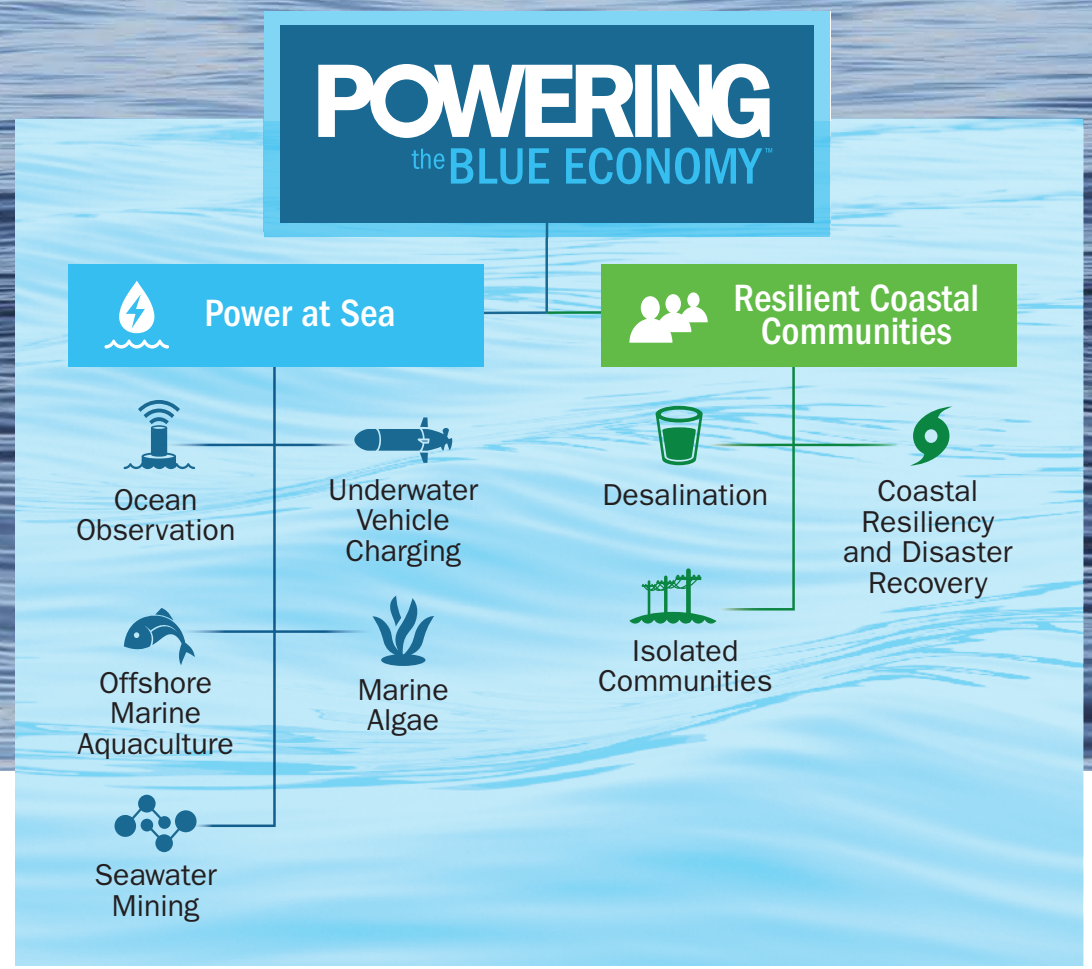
POWERING
the BLUE ECONOMY™

Power at Sea

Resilient Coastal Communities

Ocean Observation

Underwater Vehicle Charging

Offshore Marine Aquaculture

Marine Algae

Seawater Mining

Desalination

Coastal Resiliency and Disaster Recovery

Isolated Communities